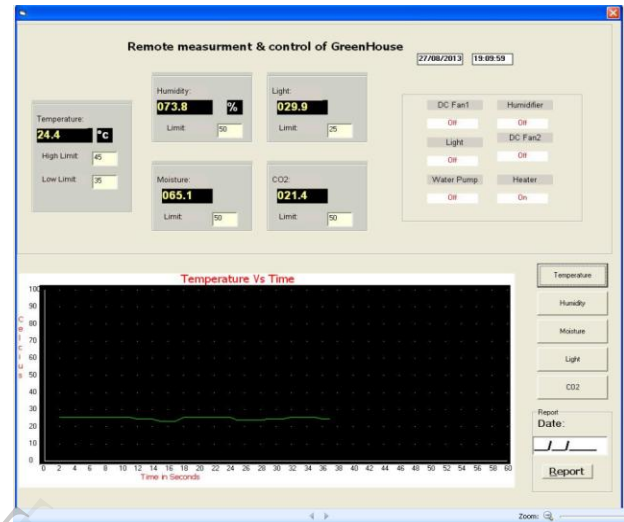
Remote measurment & control of GreenHouse

27/08/2013 19:09:59

Temperature:
24.4 °c
High Limit 45
Low Limit 35

Humidity:
073.8 %
Limit 50

Light:
029.9
Limit 25

Moisture:
065.1
Limit 50

CO2:
021.4
Limit 50

DC Fan1
Off
Humidifier
Off
Light
Off
DC Fan2
Off
Water Pump
Off
Heater
On

Temperature Vs Time

C
e
l
c
i
u
s

100
90
80
70
60
50
40
30
20
10
0

0 2 4 6 8 10 12 14 16 18 20 22 24 26 28 30 32 34 36 38 40 42 44 46 48 50 52 54 56 58 60
Time in Seconds

Temperature
Humidty
Moisture
Light
CO2

Report
Date:
_/_/___
Report

Zoom: